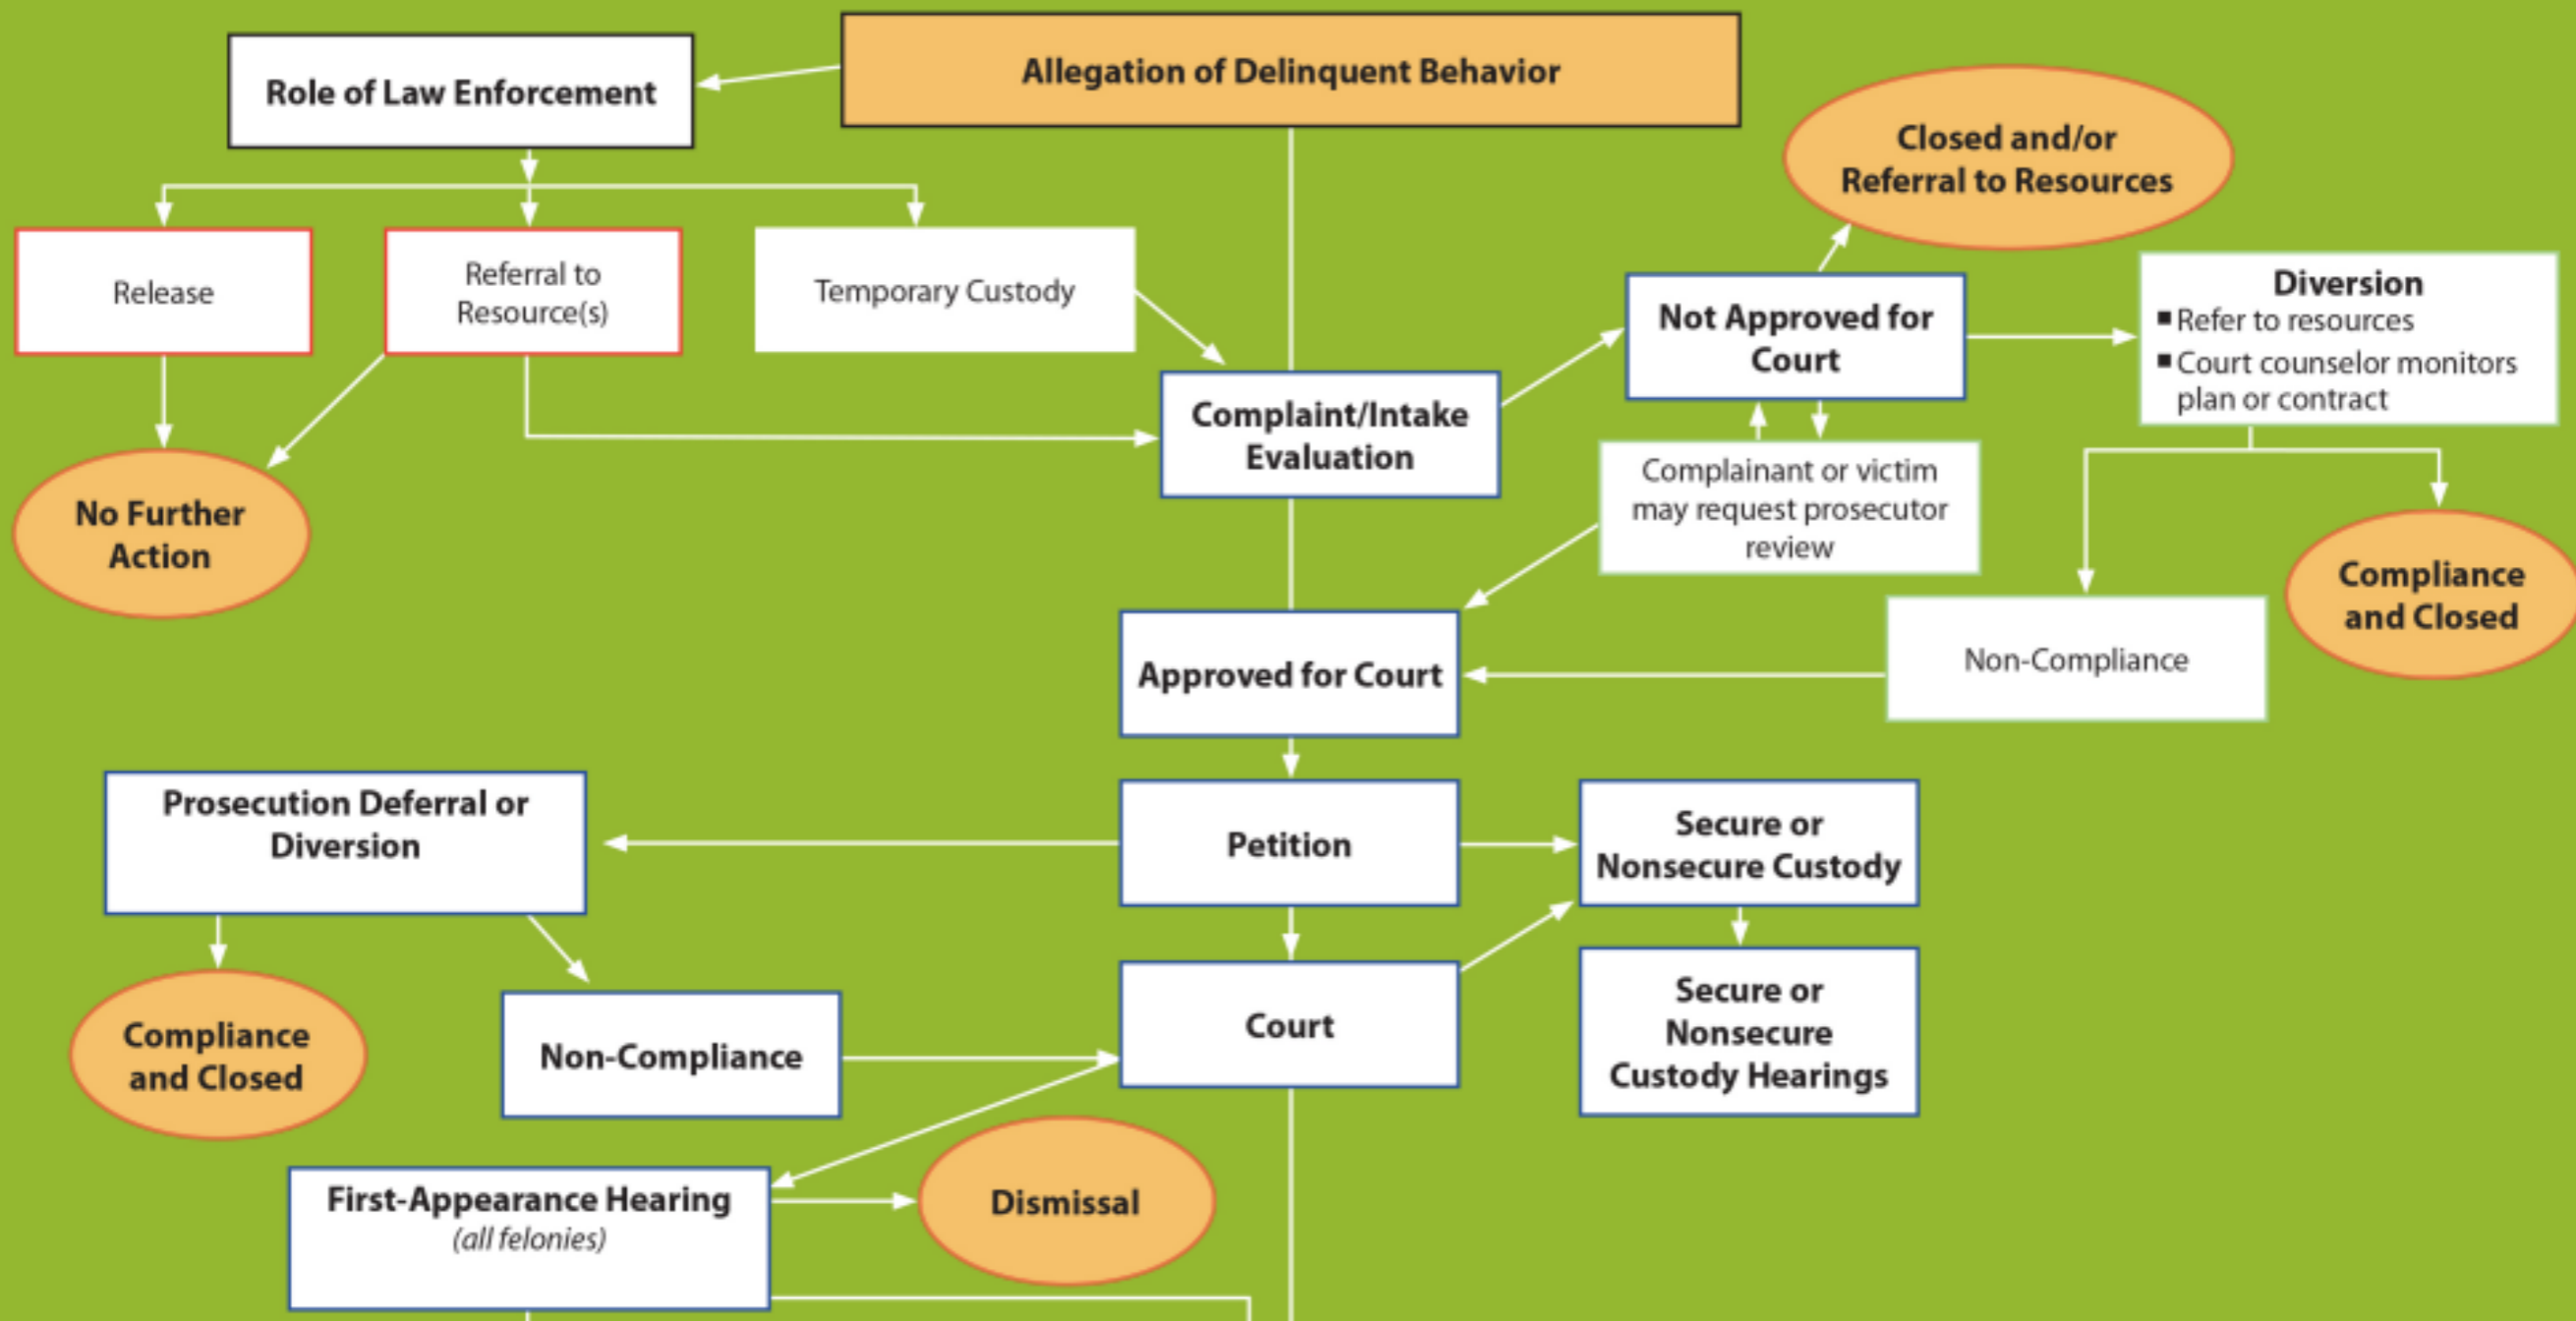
Allegation of Delinquent Behavior

Role of Law Enforcement

Release

Referral to Resource(s)

Temporary Custody

No Further Action

Complaint/Intake Evaluation

Closed and/or Referral to Resources

Not Approved for Court

Diversion
▪ Refer to resources
▪ Court counselor monitors plan or contract

Complainant or victim may request prosecutor review

Compliance and Closed

Non-Compliance

Approved for Court

Prosecution Deferral or Diversion

Petition

Secure or Nonsecure Custody

Compliance and Closed

Non-Compliance

Court

Secure or Nonsecure Custody Hearings

First-Appearance Hearing
(all felonies)

Dismissal